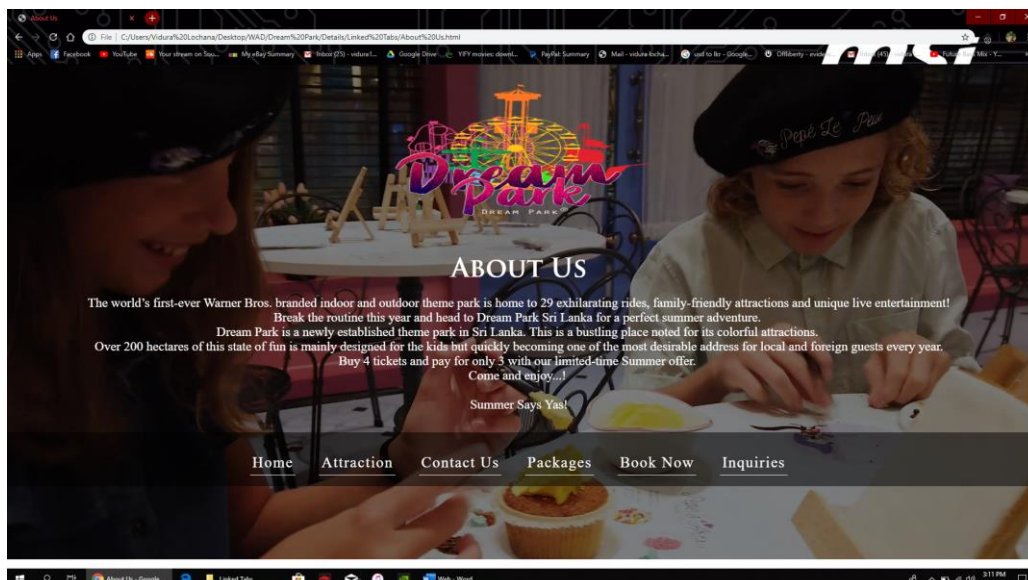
About Us
File | C:/Users/Vidura%20Lochana/Desktop/WAD/Dream%20Park/Details/Linked%20Tabs/About%20Us.html
Apps Facebook YouTube Your stream on Sou... My eBay Summary Inbox (25) - vidura1... Google Drive YIFY movies: downl... PayPal: Summary Mail - vidura locha... usd to lkr - Google... Offliberty - evide... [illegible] (45) Futur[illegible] Mix - Y...
msi

Dream Park
DREAM PARK

ABOUT US

The world's first-ever Warner Bros. branded indoor and outdoor theme park is home to 29 exhilarating rides, family-friendly attractions and unique live entertainment!
Break the routine this year and head to Dream Park Sri Lanka for a perfect summer adventure.
Dream Park is a newly established theme park in Sri Lanka. This is a bustling place noted for its colorful attractions.
Over 200 hectares of this state of fun is mainly designed for the kids but quickly becoming one of the most desirable address for local and foreign guests every year.
Buy 4 tickets and pay for only 3 with our limited-time Summer offer.
Come and enjoy...!

Summer Says Yas!

Home Attraction Contact Us Packages Book Now Inquiries

Pepé Le Pew

About Us - Google Linked Tabs Web - Word 3:11 PM